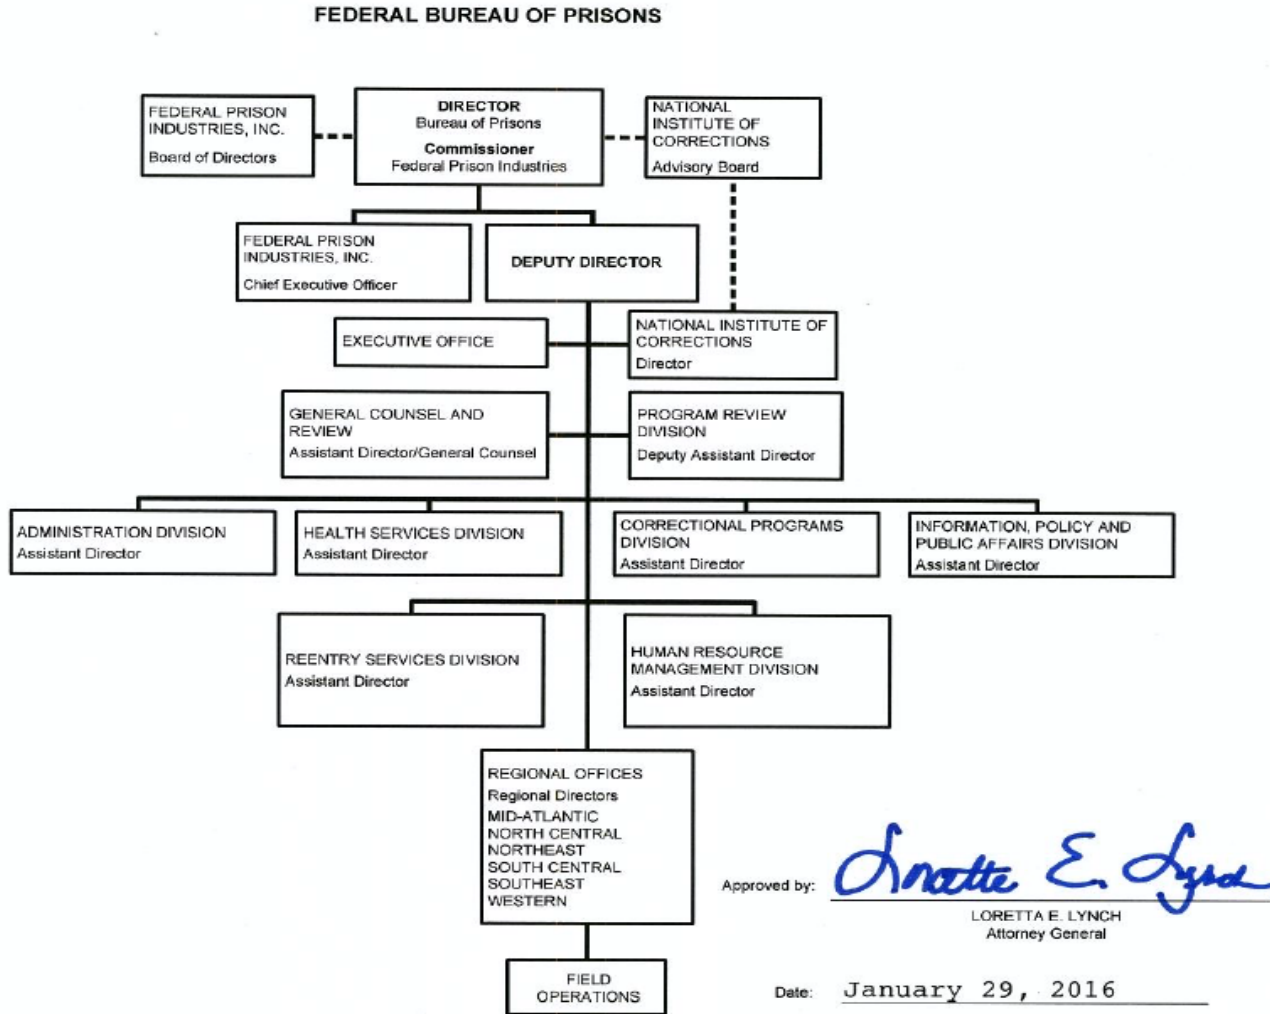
FEDERAL BUREAU OF PRISONS

FEDERAL PRISON INDUSTRIES, INC.
Board of Directors

DIRECTOR
Bureau of Prisons
Commissioner
Federal Prison Industries

NATIONAL INSTITUTE OF CORRECTIONS
Advisory Board

FEDERAL PRISON INDUSTRIES, INC.
Chief Executive Officer

DEPUTY DIRECTOR

EXECUTIVE OFFICE

NATIONAL INSTITUTE OF CORRECTIONS
Director

GENERAL COUNSEL AND REVIEW
Assistant Director/General Counsel

PROGRAM REVIEW DIVISION
Deputy Assistant Director

ADMINISTRATION DIVISION
Assistant Director

HEALTH SERVICES DIVISION
Assistant Director

CORRECTIONAL PROGRAMS DIVISION
Assistant Director

INFORMATION, POLICY AND PUBLIC AFFAIRS DIVISION
Assistant Director

REENTRY SERVICES DIVISION
Assistant Director

HUMAN RESOURCE MANAGEMENT DIVISION
Assistant Director

REGIONAL OFFICES
Regional Directors
MID-ATLANTIC
NORTH CENTRAL
NORTHEAST
SOUTH CENTRAL
SOUTHEAST
WESTERN

FIELD OPERATIONS

Approved by: Loretta E. Lynch
LORETTA E. LYNCH
Attorney General

Date: January 29, 2016